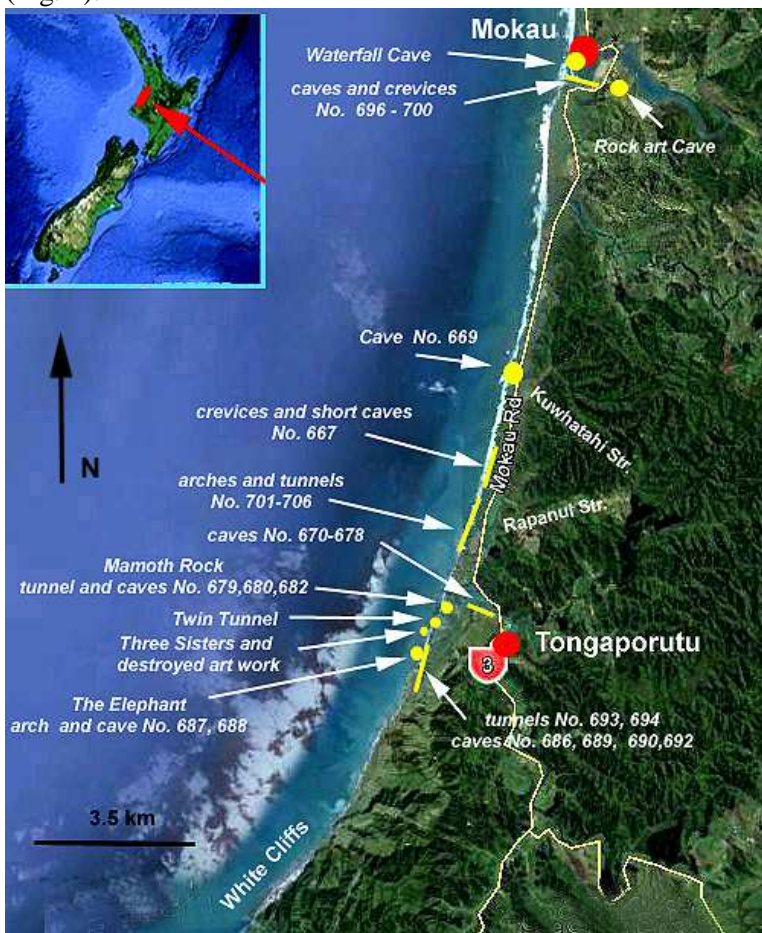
(Fig. 1)

Mokau

Waterfall Cave

caves and crevices
No. 696 - 700

Rock art Cave

Cave No. 669

crevices and short caves
No. 667

Mokau Rd

Kuwhatahi Str.

arches and tunnels
No. 701-706

Rapanui Str.

caves No. 670-678

Mamoth Rock
tunnel and caves No. 679,680,682

Twin Tunnel

Three Sisters and
destroyed art work

Tongaporutu

3

The Elephant
arch and cave No. 687, 688

tunnels No. 693, 694
caves No. 686, 689, 690,692

N

3.5 km

White Cliffs